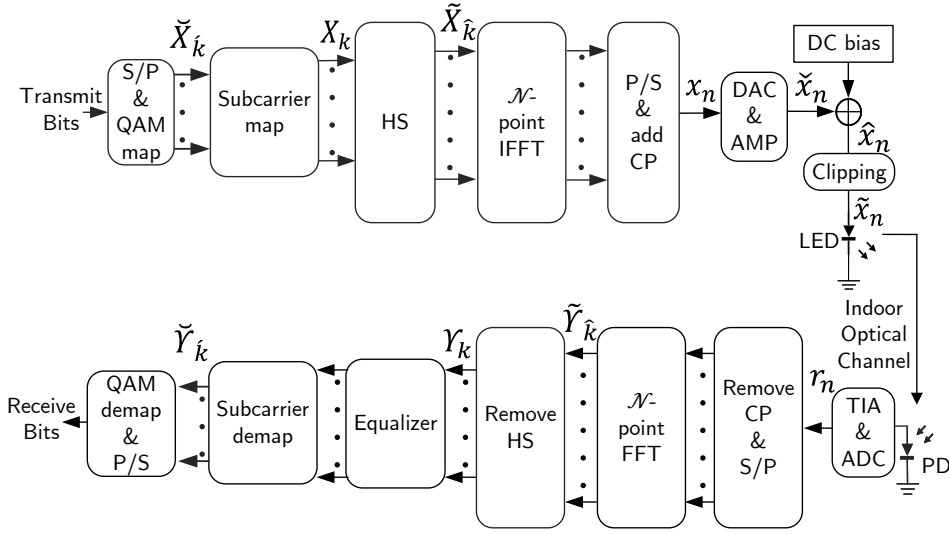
Transmit Bits
S/P & QAM map
$\breve{X}_{\acute{k}}$
Subcarrier map
$X_k$
HS
$\tilde{X}_{\hat{k}}$
$\mathcal{N}$-point IFFT
P/S & add CP
$x_n$
DAC & AMP
$\breve{x}_n$
DC bias
$\hat{x}_n$
Clipping
$\tilde{x}_n$
LED
Indoor Optical Channel
$r_n$
TIA & ADC
PD
Remove CP & S/P
$\mathcal{N}$-point FFT
$\tilde{Y}_{\hat{k}}$
Remove HS
$Y_k$
Equalizer
Subcarrier demap
$\breve{Y}_{\acute{k}}$
QAM demap & P/S
Receive Bits